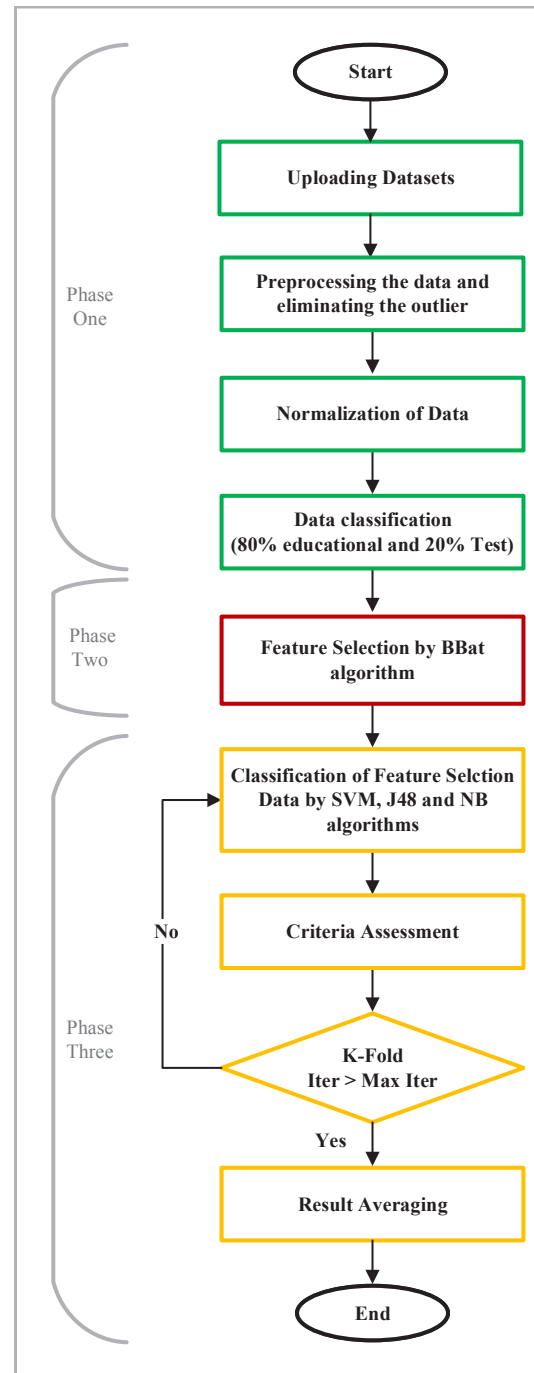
Start

Phase One

Uploading Datasets

Preprocessing the data and eliminating the outlier

Normalization of Data

Data classification (80% educational and 20% Test)

Phase Two

Feature Selection by BBat algorithm

Phase Three

Classification of Feature Selction Data by SVM, J48 and NB algorithms

Criteria Assessment

No

K-Fold Iter > Max Iter

Yes

Result Averaging

End